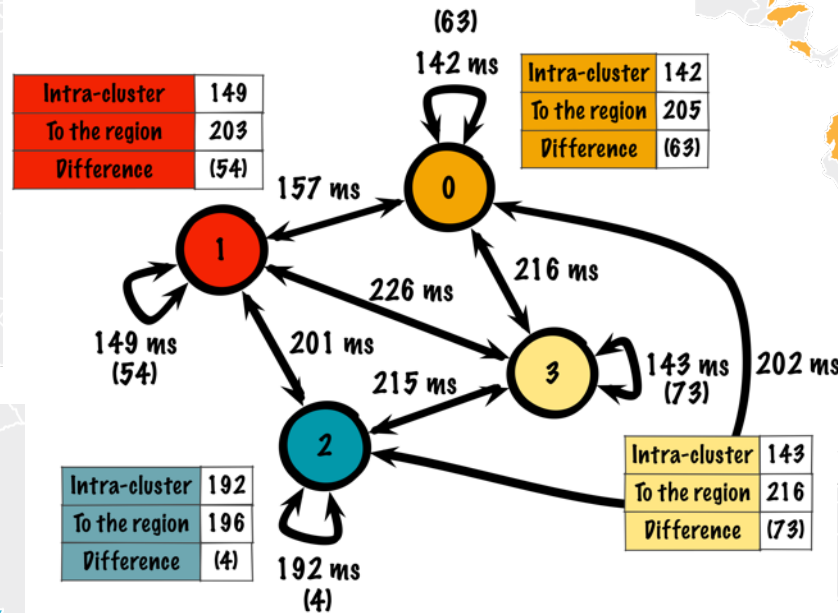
(63)
142 ms

| Intra-cluster | 149 |
|---|---|
| To the region | 203 |
| Difference | (54) |

| Intra-cluster | 142 |
|---|---|
| To the region | 205 |
| Difference | (63) |

157 ms
0
1
216 ms
226 ms
149 ms
(54)
201 ms
143 ms
(73)
202 ms
3
215 ms
2

| Intra-cluster | 143 |
|---|---|
| To the region | 216 |
| Difference | (73) |

| Intra-cluster | 192 |
|---|---|
| To the region | 196 |
| Difference | (4) |

192 ms
(4)